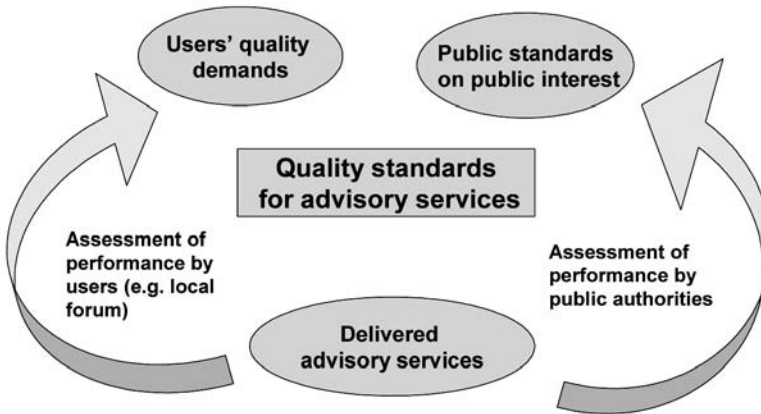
Users' quality demands

Public standards on public interest

Quality standards for advisory services

Assessment of performance by users (e.g. local forum)

Assessment of performance by public authorities

Delivered advisory services